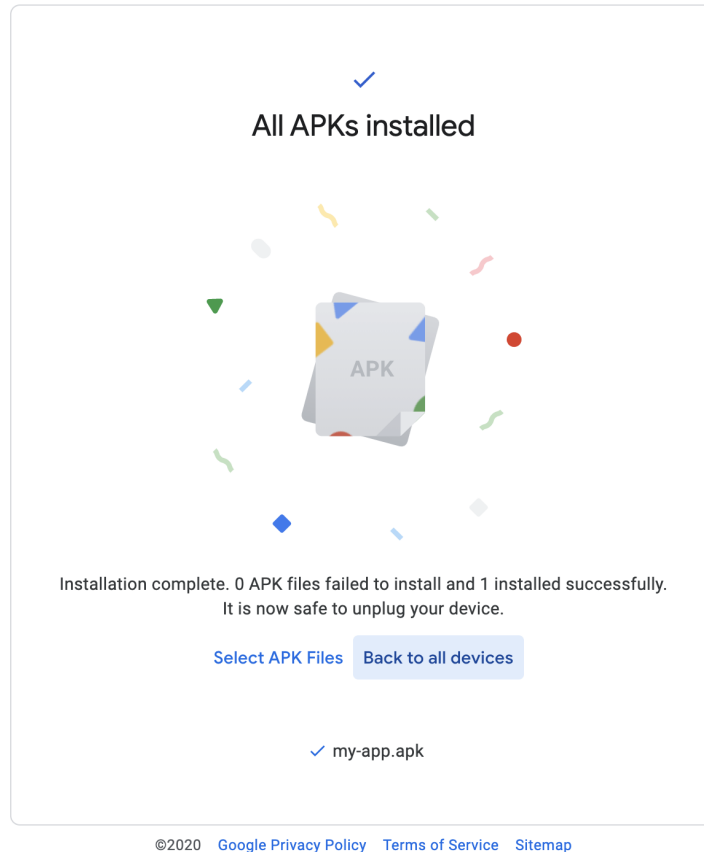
All APKs installed

APK

Installation complete. 0 APK files failed to install and 1 installed successfully. It is now safe to unplug your device.

Select APK Files Back to all devices

my-app.apk

©2020 Google Privacy Policy Terms of Service Sitemap